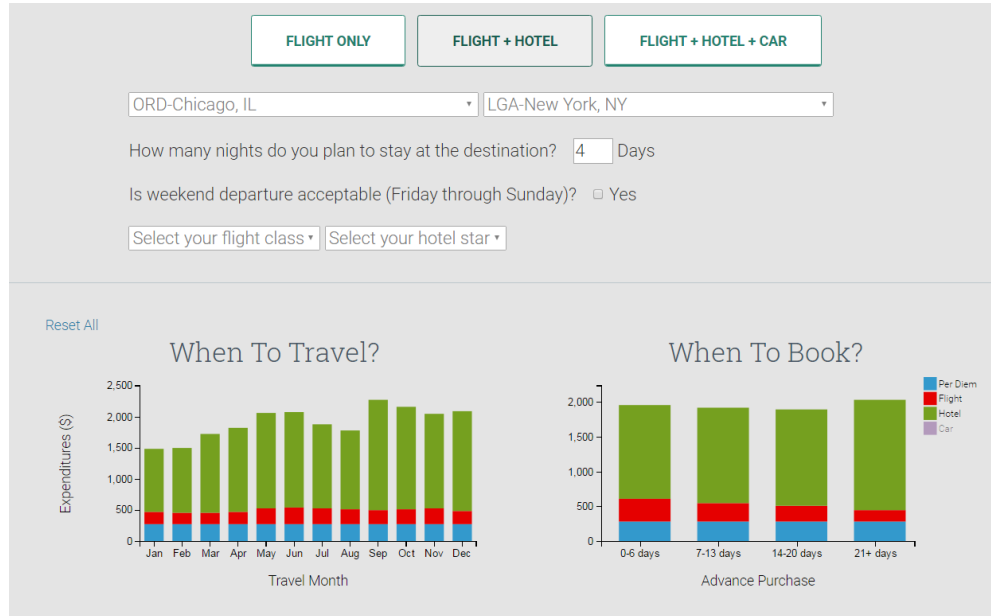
FLIGHT ONLY

FLIGHT + HOTEL

FLIGHT + HOTEL + CAR

ORD-Chicago, IL

LGA-New York, NY

How many nights do you plan to stay at the destination? 4 Days

Is weekend departure acceptable (Friday through Sunday)? Yes

Select your flight class

Select your hotel star

Reset All

When To Travel?

Expenditures ($)

2,500
2,000
1,500
1,000
500
0

Jan Feb Mar Apr May Jun Jul Aug Sep Oct Nov Dec

Travel Month

When To Book?

Per Diem
Flight
Hotel
Car

2,000
1,500
1,000
500
0

0-6 days 7-13 days 14-20 days 21+ days

Advance Purchase